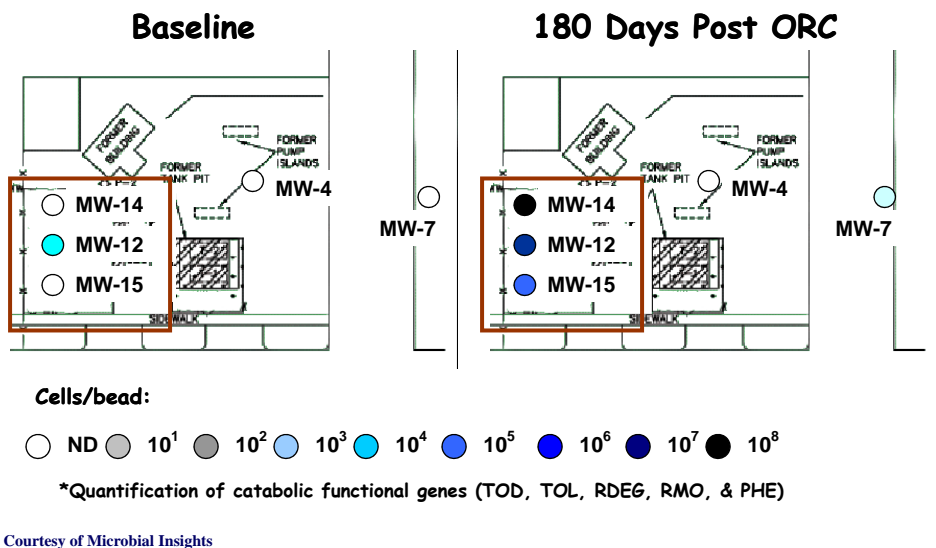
Baseline

FORMER BUILDING

FORMER TANK PIT

FORMER PUMP ISLANDS

MW-4

MW-14

MW-12

MW-15

MW-7

SIDEWALK

180 Days Post ORC

FORMER BUILDING

FORMER TANK PIT

FORMER PUMP ISLANDS

MW-4

MW-14

MW-12

MW-15

MW-7

SIDEWALK

Cells/bead:

ND $10^1$ $10^2$ $10^3$ $10^4$ $10^5$ $10^6$ $10^7$ $10^8$

*Quantification of catabolic functional genes (TOD, TOL, RDEG, RMO, & PHE)

Courtesy of Microbial Insights